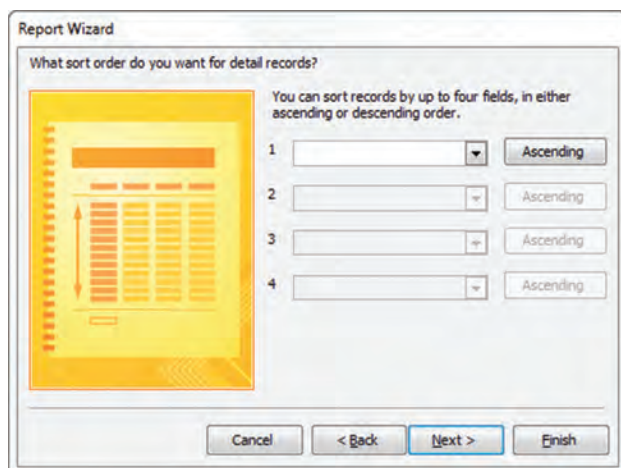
Report Wizard

What sort order do you want for detail records?

You can sort records by up to four fields, in either ascending or descending order.

1 Ascending

2 Ascending

3 Ascending

4 Ascending

Cancel

< Back

Next >

Finish